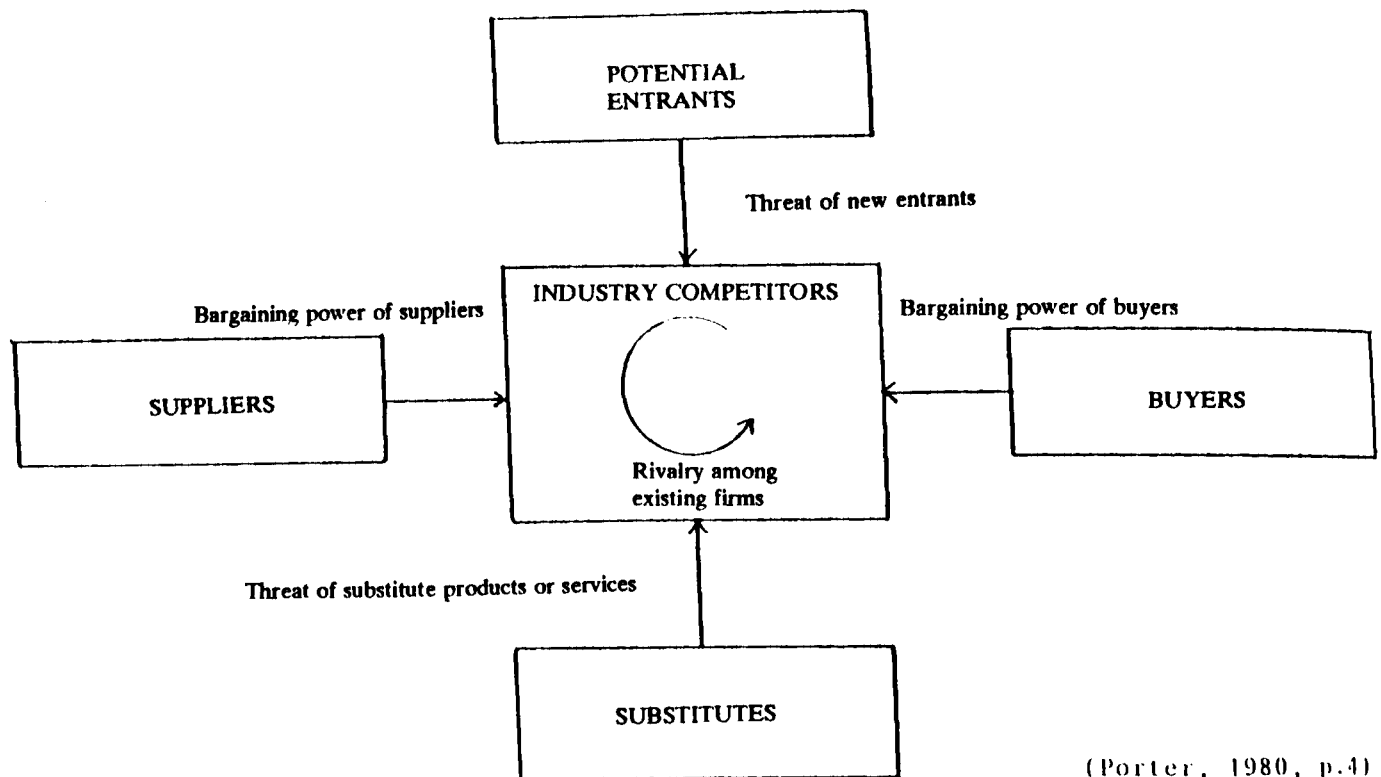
POTENTIAL ENTRANTS

Threat of new entrants

Bargaining power of suppliers

INDUSTRY COMPETITORS

Bargaining power of buyers

SUPPLIERS

BUYERS

Rivalry among existing firms

Threat of substitute products or services

SUBSTITUTES

(Porter, 1980, p.4)